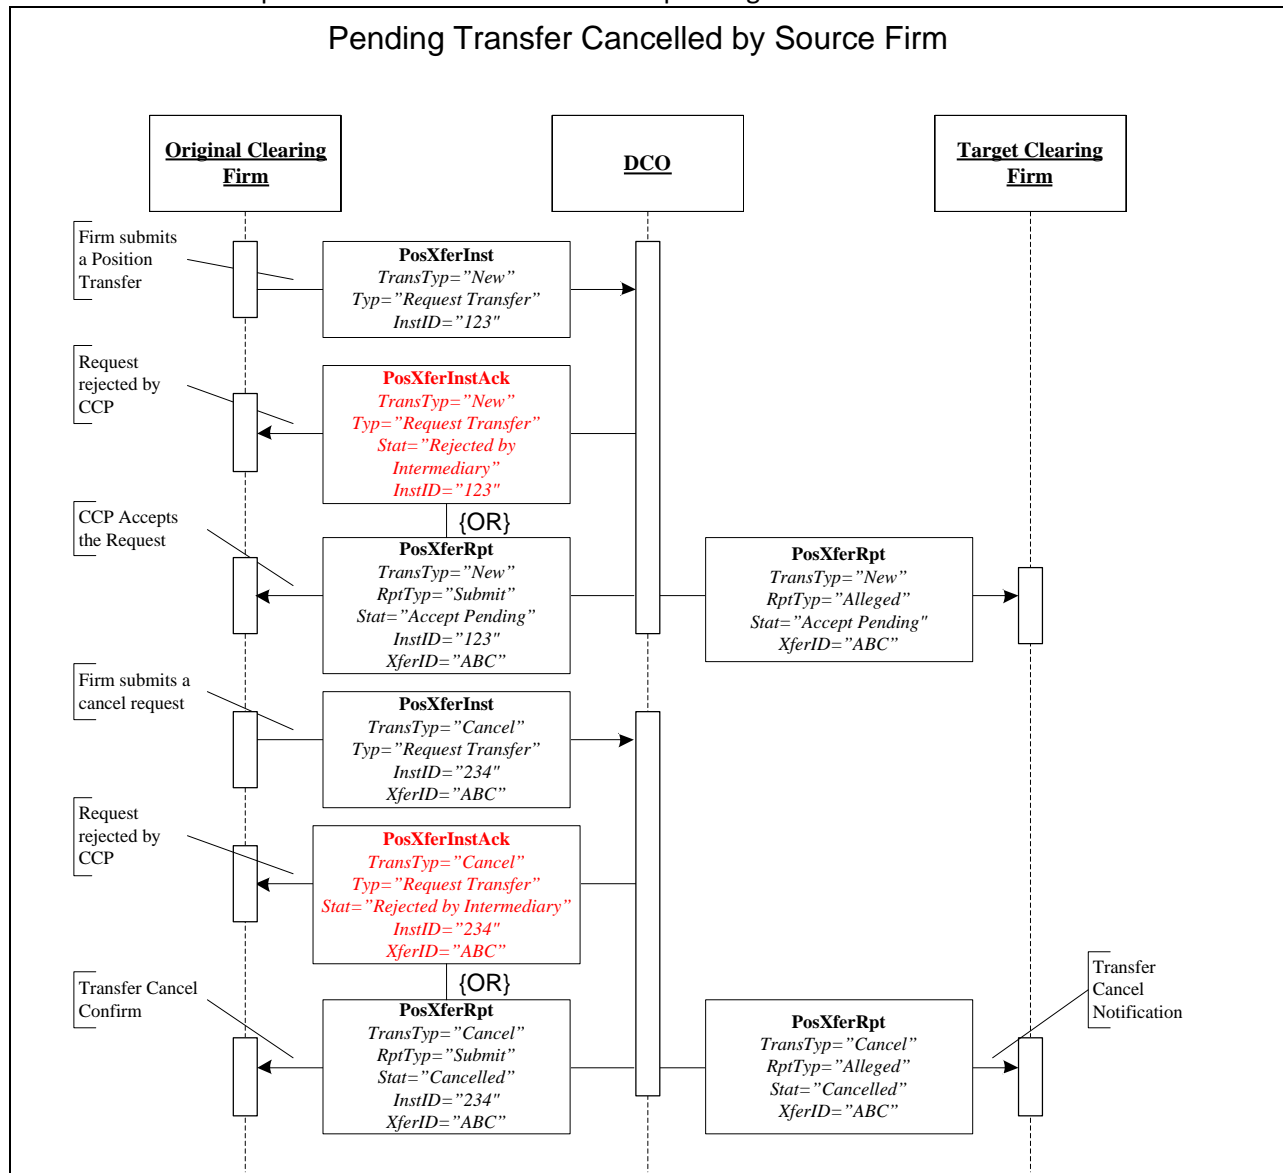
Pending Transfer Cancelled by Source Firm

Original Clearing Firm

DCO

Target Clearing Firm

Firm submits a Position Transfer

PosXferInst
TransTyp="New"
Typ="Request Transfer"
InstID="123"

Request rejected by CCP

PosXferInstAck
TransTyp="New"
Typ="Request Transfer"
Stat="Rejected by Intermediary"
InstID="123"

{OR}

CCP Accepts the Request

PosXferRpt
TransTyp="New"
RptTyp="Submit"
Stat="Accept Pending"
InstID="123"
XferID="ABC"

PosXferRpt
TransTyp="New"
RptTyp="Alleged"
Stat="Accept Pending"
XferID="ABC"

Firm submits a cancel request

PosXferInst
TransTyp="Cancel"
Typ="Request Transfer"
InstID="234"
XferID="ABC"

Request rejected by CCP

PosXferInstAck
TransTyp="Cancel"
Typ="Request Transfer"
Stat="Rejected by Intermediary"
InstID="234"
XferID="ABC"

{OR}

Transfer Cancel Confirm

PosXferRpt
TransTyp="Cancel"
RptTyp="Submit"
Stat="Cancelled"
InstID="234"
XferID="ABC"

PosXferRpt
TransTyp="Cancel"
RptTyp="Alleged"
Stat="Cancelled"
XferID="ABC"

Transfer Cancel Notification